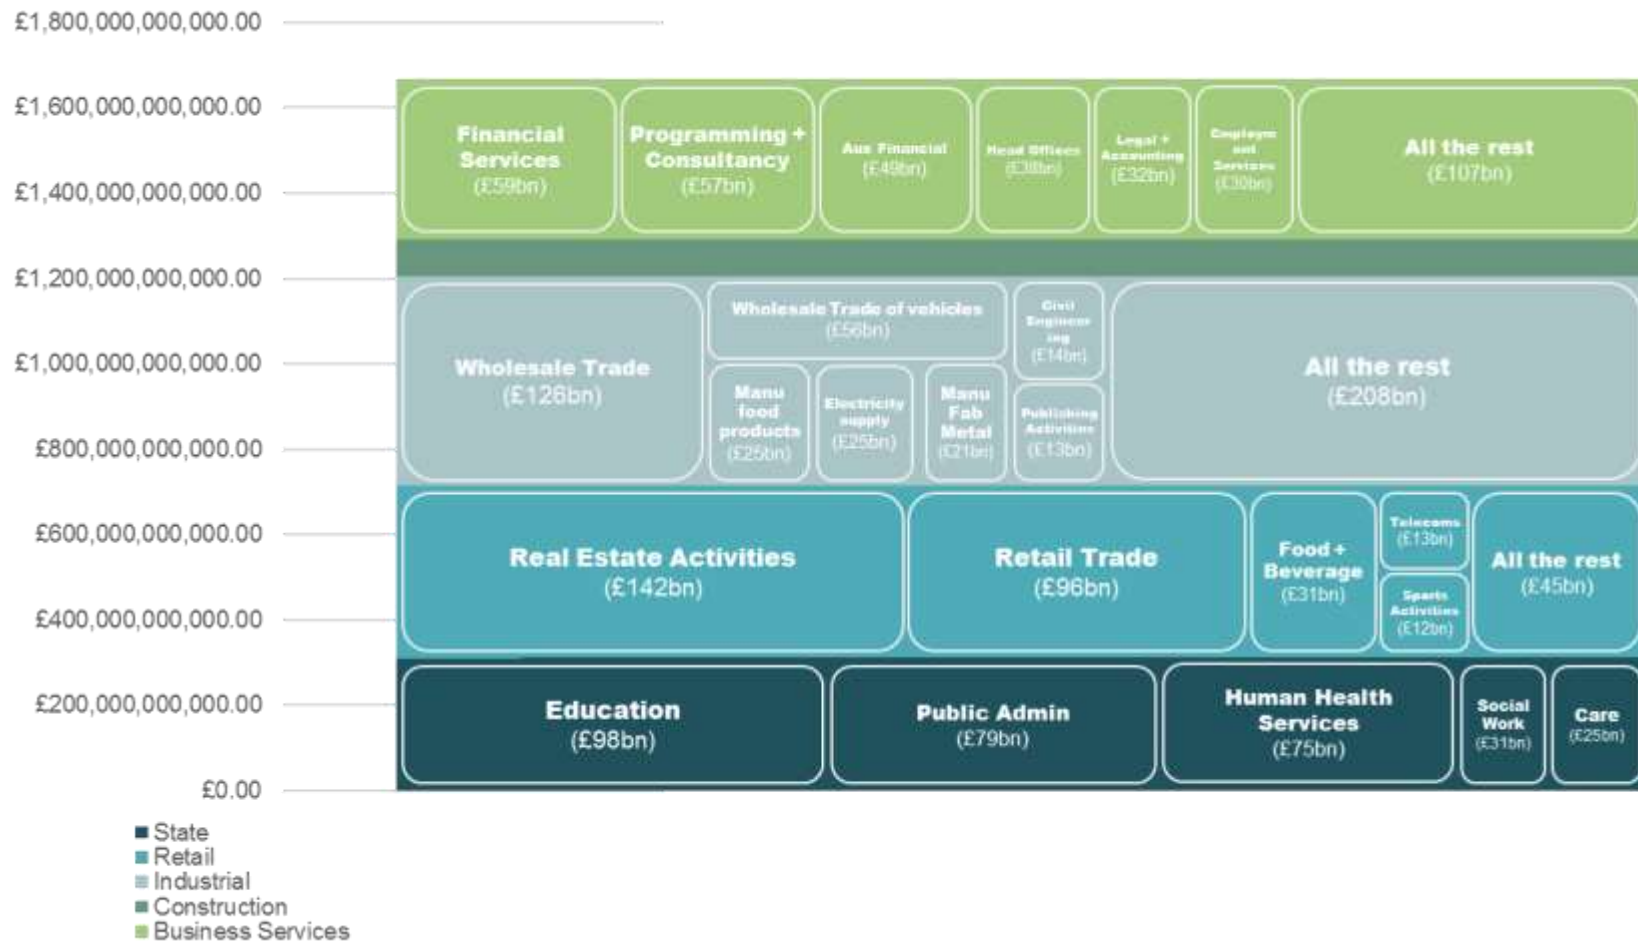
£1,800,000,000,000.00
£1,600,000,000,000.00
£1,400,000,000,000.00
£1,200,000,000,000.00
£1,000,000,000,000.00
£800,000,000,000.00
£600,000,000,000.00
£400,000,000,000.00
£200,000,000,000.00
£0.00

Financial Services (£59bn)
Programming + Consultancy (£57bn)
Aux Financial (£49bn)
Head Offices (£38bn)
Legal + Accounting (£32bn)
Employment Services (£30bn)
All the rest (£107bn)

Wholesale Trade (£126bn)
Wholesale Trade of vehicles (£56bn)
Civil Engineering (£14bn)
Manu food products (£25bn)
Electricity supply (£25bn)
Manu Fab Metal (£21bn)
Publishing Activities (£13bn)
All the rest (£208bn)

Real Estate Activities (£142bn)
Retail Trade (£96bn)
Food + Beverage (£31bn)
Telecoms (£13bn)
Sports Activities (£12bn)
All the rest (£45bn)

Education (£98bn)
Public Admin (£79bn)
Human Health Services (£75bn)
Social Work (£31bn)
Care (£25bn)

State
Retail
Industrial
Construction
Business Services